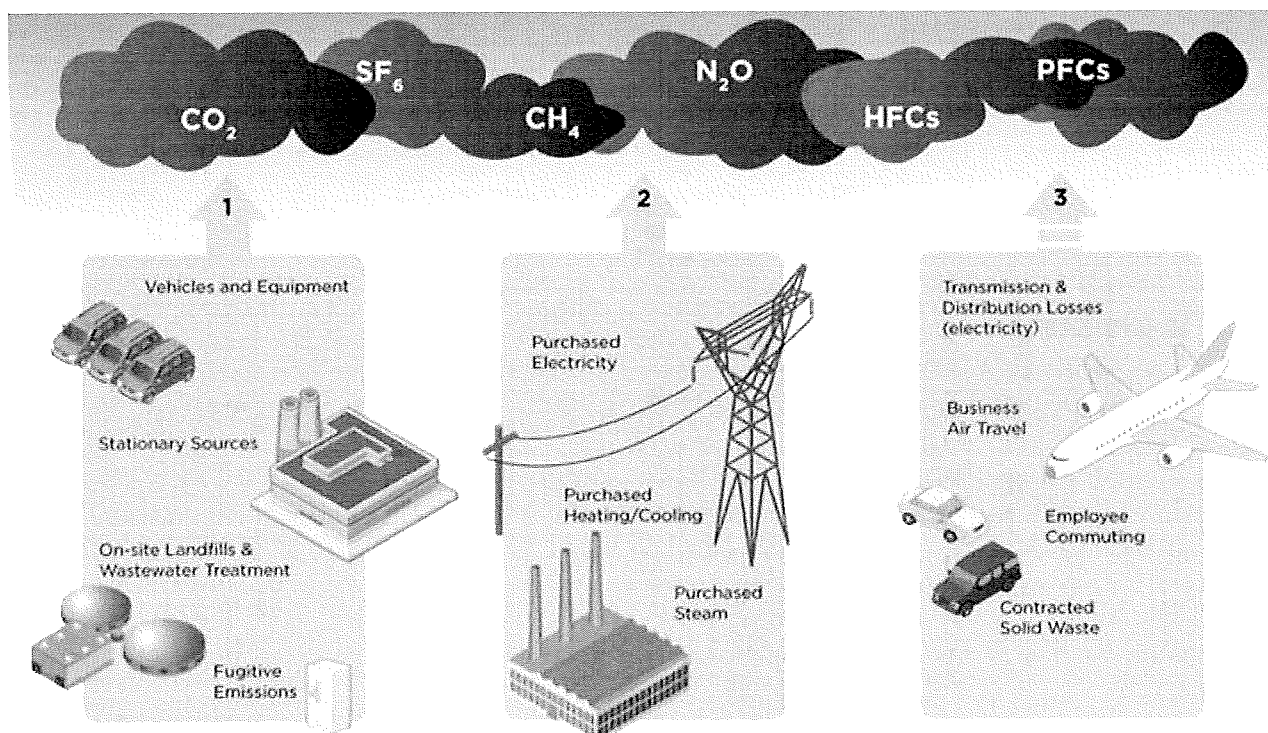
$CO_2$ $SF_6$ $CH_4$ $N_2O$ HFCs PFCs

1

Vehicles and Equipment

Stationary Sources

On-site Landfills & Wastewater Treatment

Fugitive Emissions

2

Purchased Electricity

Purchased Heating/Cooling

Purchased Steam

3

Transmission & Distribution Losses (electricity)

Business Air Travel

Employee Commuting

Contracted Solid Waste